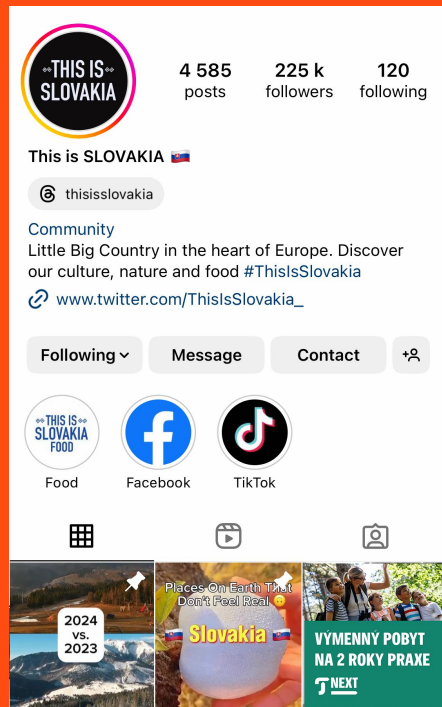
THIS IS SLOVAKIA

4 585 posts
225 k followers
120 following

This is SLOVAKIA 🇸🇰

thisisslovakia

Community
Little Big Country in the heart of Europe. Discover our culture, nature and food #ThisIsSlovakia
www.twitter.com/ThisIsSlovakia_

Following
Message
Contact

THIS IS SLOVAKIA FOOD
Food
Facebook
TikTok

2024 vs. 2023

Places On Earth That Don't Feel Real
Slovakia

VÝMENNÝ POBYT NA 2 ROKY PRAXE
NEXT